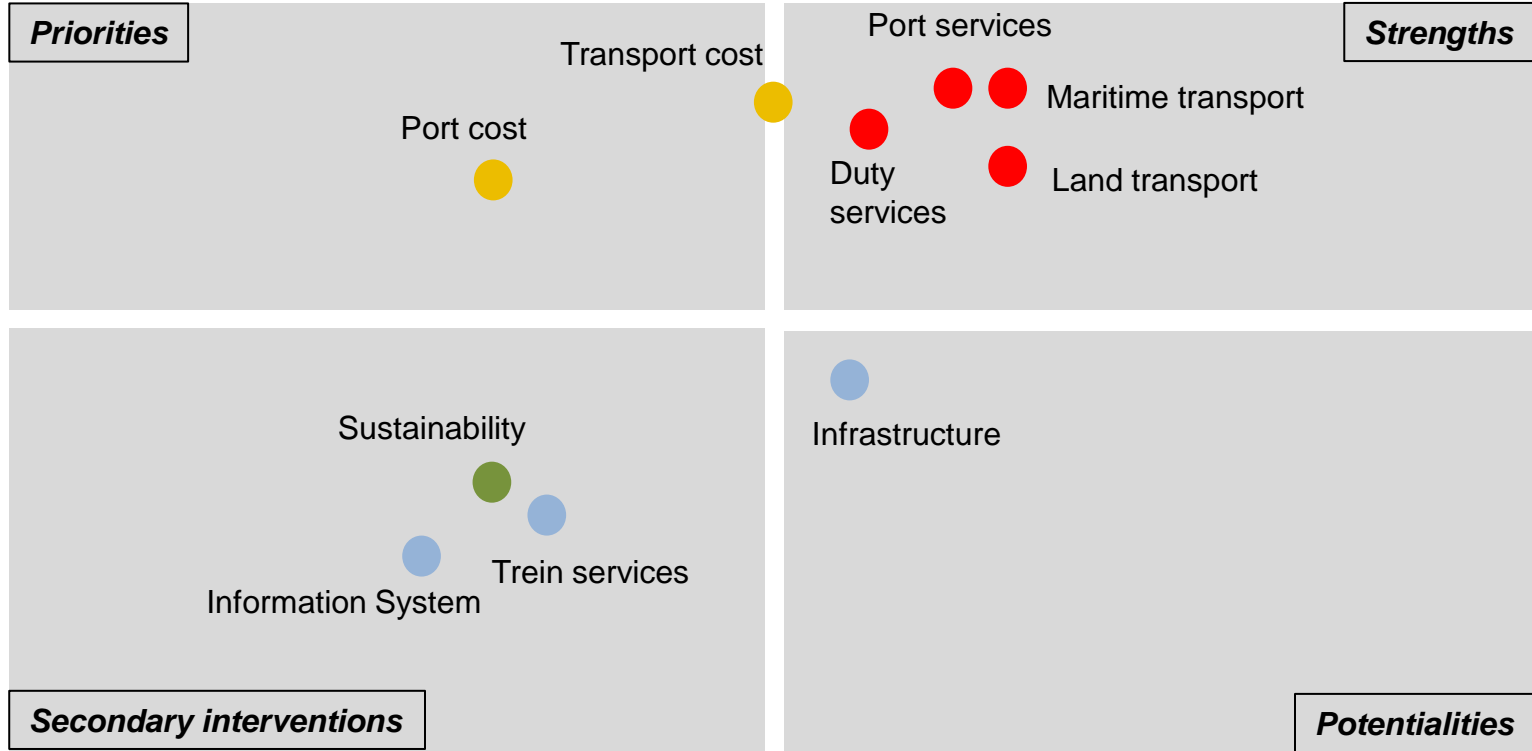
Priorities

Transport cost

Port cost

Port services

Strengths

Maritime transport

Duty services

Land transport

Sustainability

Trein services

Information System

Secondary interventions

Infrastructure

Potentialities